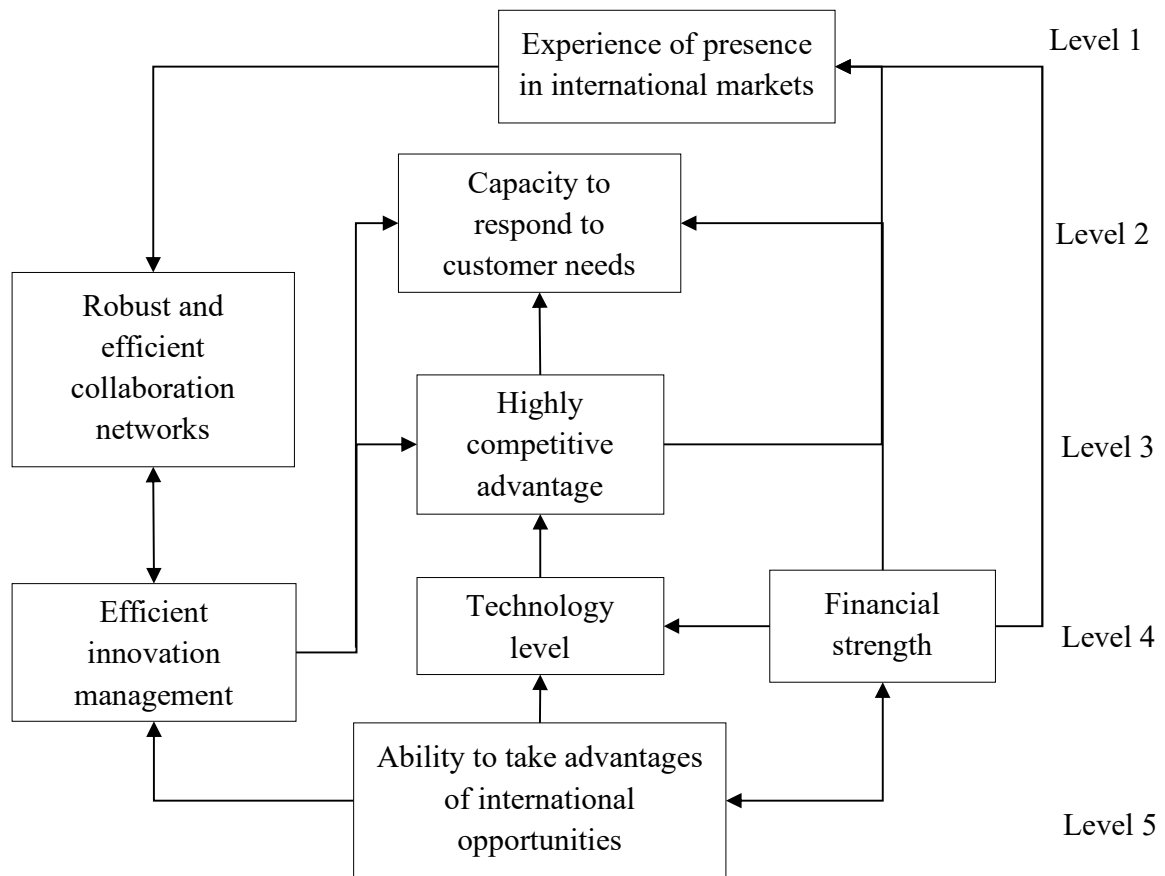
Experience of presence in international markets

Level 1

Capacity to respond to customer needs

Level 2

Robust and efficient collaboration networks

Highly competitive advantage

Level 3

Efficient innovation management

Technology level

Financial strength

Level 4

Ability to take advantages of international opportunities

Level 5